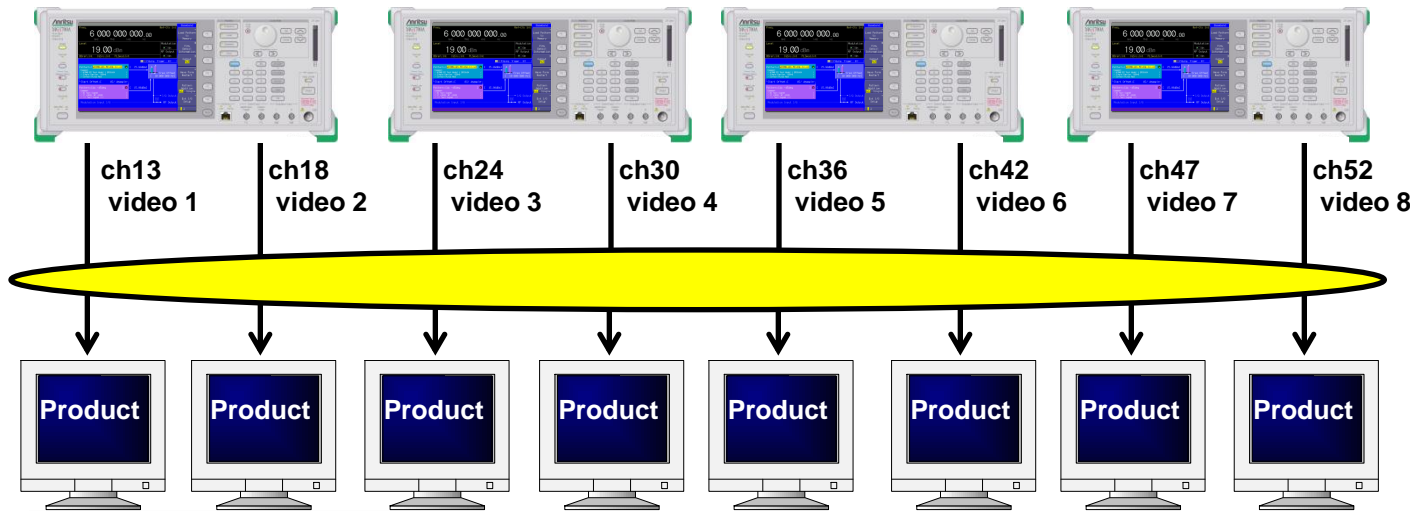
6 000 000 000.00
19.00 dBm

6 000 000 000.00
19.00 dBm

6 000 000 000.00
19.00 dBm

6 000 000 000.00
19.00 dBm

ch13 video 1

ch18 video 2

ch24 video 3

ch30 video 4

ch36 video 5

ch42 video 6

ch47 video 7

ch52 video 8

Product

Product

Product

Product

Product

Product

Product

Product